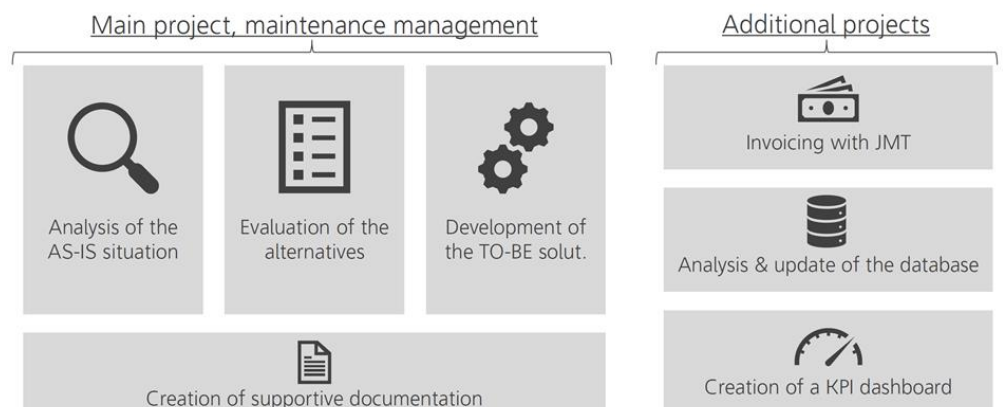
Main project, maintenance management

Analysis of the AS-IS situation

Evaluation of the alternatives

Development of the TO-BE solut.

Creation of supportive documentation

Additional projects

Invoicing with JMT

Analysis & update of the database

Creation of a KPI dashboard